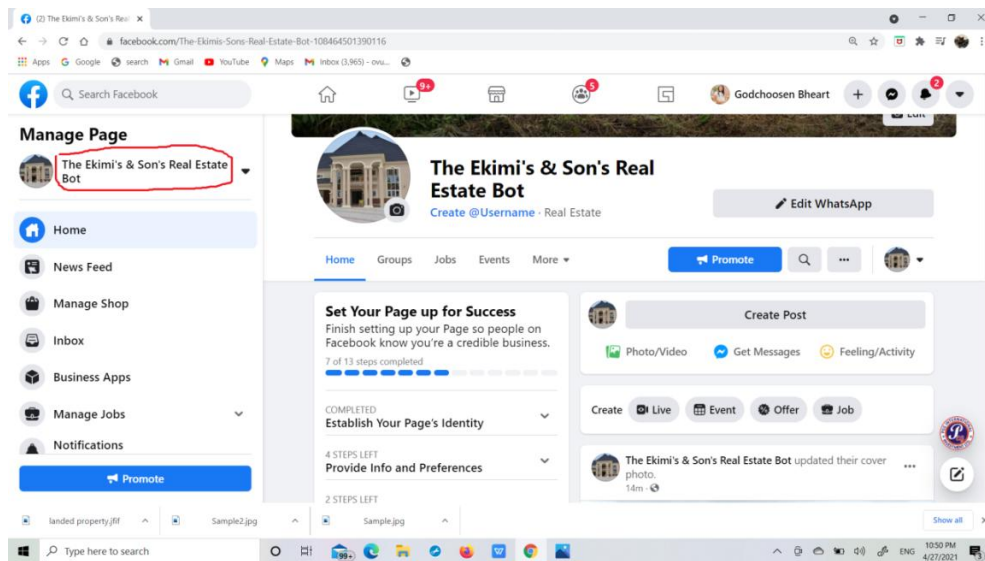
(2) The Ekimi's & Son's Real ×

facebook.com/The-Ekimis-Sons-Real-Estate-Bot-108464501390116

Apps Google search Gmail YouTube Maps Inbox (3,965) - ovu...

Search Facebook

9+ 5

Godchoosen Bheart + 2

Manage Page

The Ekimi's & Son's Real Estate Bot

Home

News Feed

Manage Shop

Inbox

Business Apps

Manage Jobs

Notifications

Promote

Edit

The Ekimi's & Son's Real Estate Bot

Create @Username · Real Estate

Edit WhatsApp

Home Groups Jobs Events More

Promote

Set Your Page up for Success

Finish setting up your Page so people on Facebook know you're a credible business.

7 of 13 steps completed

COMPLETED
Establish Your Page's Identity

4 STEPS LEFT
Provide Info and Preferences

2 STEPS LEFT

Create Post

Photo/Video Get Messages Feeling/Activity

Create Live Event Offer Job

The Ekimi's & Son's Real Estate Bot updated their cover photo.
14m ·

landed property.jfif Sample2.jpg Sample.jpg Show all

Type here to search

99+

ENG 10:50 PM 4/27/2021